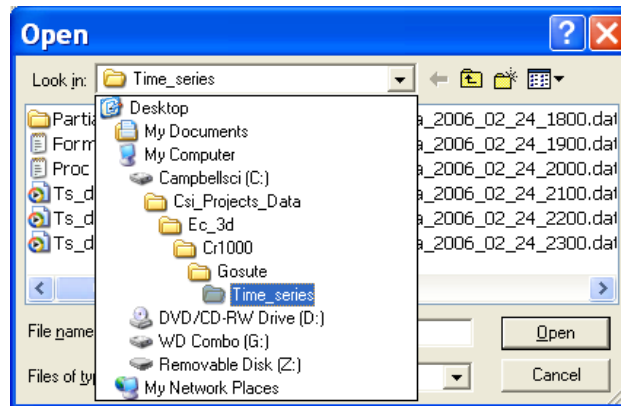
Open

Look in: Time_series

Desktop
My Documents
My Computer
Campbellsci (C:)
Csi_Projects_Data
Ec_3d
Cr1000
Gosute
Time_series
DVD/CD-RW Drive (D:)
WD Combo (G:)
Removable Disk (Z:)
My Network Places

Partia
Form
Proc
Ts_d
Ts_d
Ts_d

a_2006_02_24_1800.dat
a_2006_02_24_1900.dat
a_2006_02_24_2000.dat
a_2006_02_24_2100.dat
a_2006_02_24_2200.dat
a_2006_02_24_2300.dat

File name
Files of ty

Open
Cancel